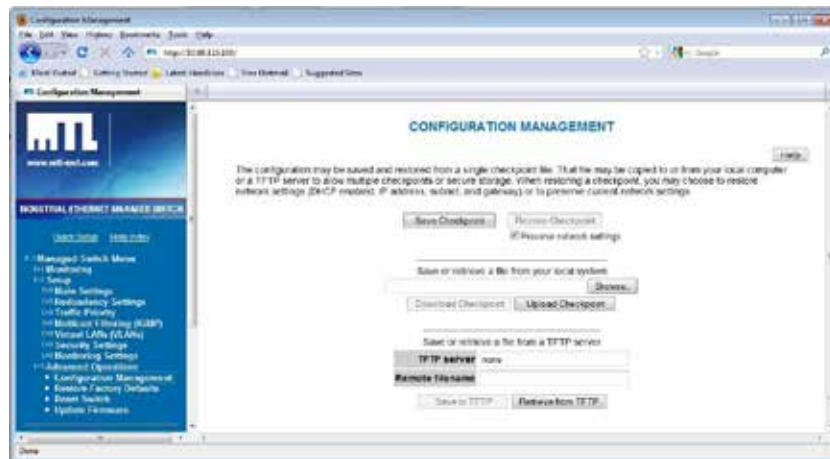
Configuration Management

File Edit View History Bookmarks Tools Help

https://10.88.123.200/

Google

Most Visited Getting Started Latest Headlines Free Hotmail Suggested Sites

Configuration Management

MTL

www.mtl-inst.com

INDUSTRIAL ETHERNET MANAGED SWITCH

Quick Setup Help Index

Managed Switch Menu
Monitoring
Setup
Basic Settings
Redundancy Settings
Traffic Priority
Multicast Filtering (IGMP)
Virtual LANs (VLANs)
Security Settings
Monitoring Settings
Advanced Operations
• Configuration Management
• Restore Factory Defaults
• Reset Switch
• Update Firmware

CONFIGURATION MANAGEMENT

Help

The configuration may be saved and restored from a single checkpoint file. That file may be copied to or from your local computer or a TFTP server to allow multiple checkpoints or secure storage. When restoring a checkpoint, you may choose to restore network settings (DHCP enabled, IP address, subnet, and gateway) or to preserve current network settings.

Save Checkpoint Restore Checkpoint

Preserve network settings

Save or retrieve a file from your local system

Browse...

Download Checkpoint Upload Checkpoint

Save or retrieve a file from a TFTP server

| TFTP server | none |
|---|---|
| Remote filename | |

Save to TFTP Retrieve from TFTP

Done